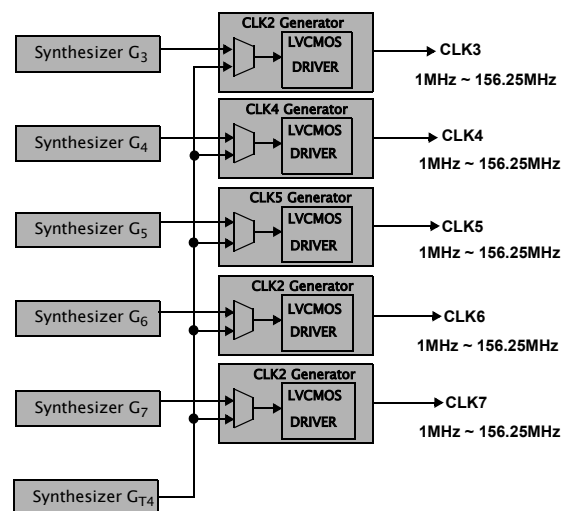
Synthesizer $G_3$

CLK2 Generator
LVCMOS
DRIVER

CLK3
1MHz ~ 156.25MHz

Synthesizer $G_4$

CLK4 Generator
LVCMOS
DRIVER

CLK4
1MHz ~ 156.25MHz

Synthesizer $G_5$

CLK5 Generator
LVCMOS
DRIVER

CLK5
1MHz ~ 156.25MHz

Synthesizer $G_6$

CLK2 Generator
LVCMOS
DRIVER

CLK6
1MHz ~ 156.25MHz

Synthesizer $G_7$

CLK2 Generator
LVCMOS
DRIVER

CLK7
1MHz ~ 156.25MHz

Synthesizer $G_{T4}$